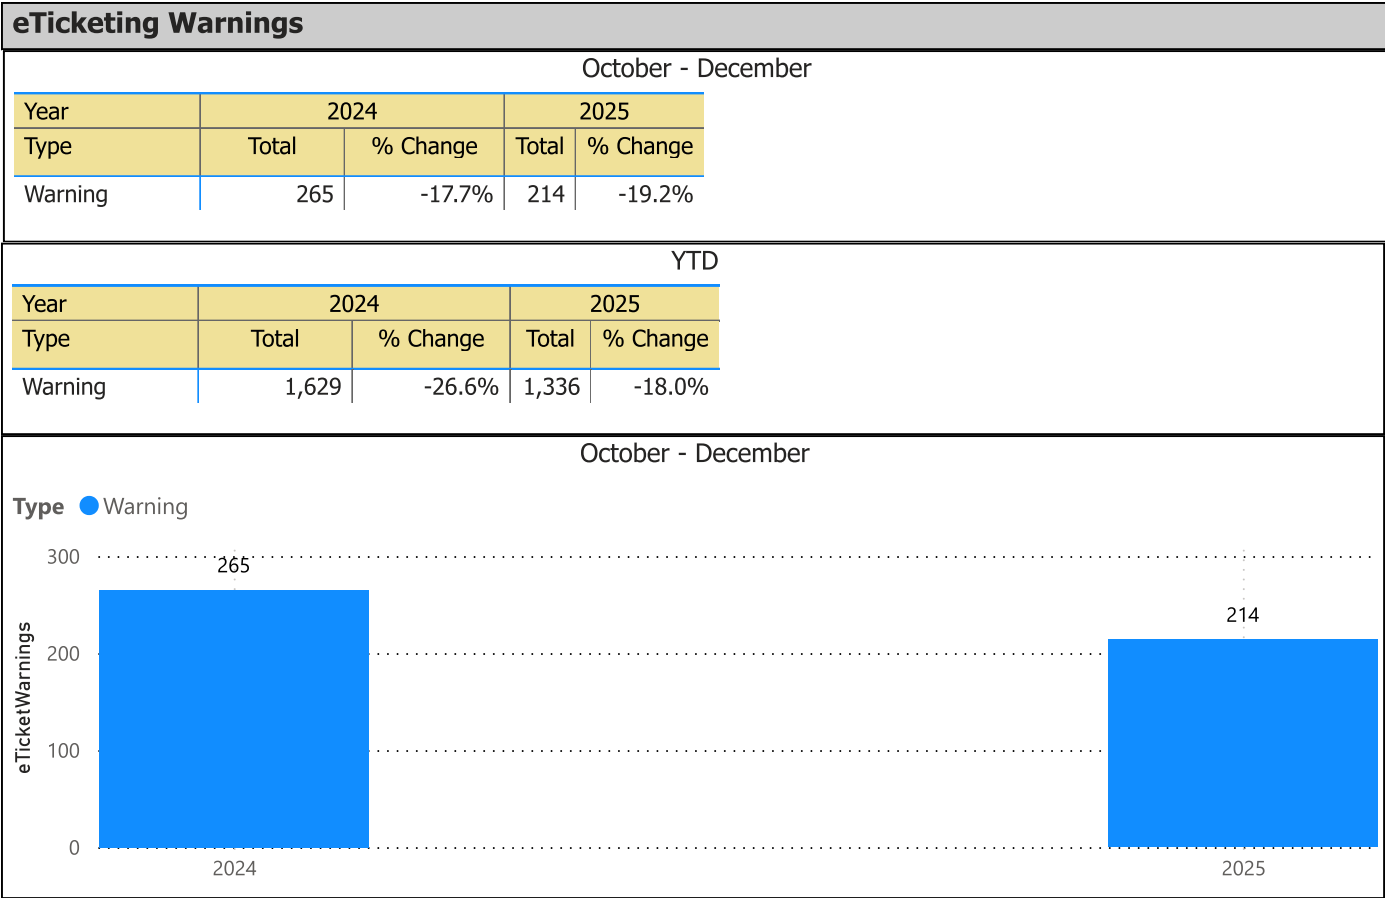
eTicketing Warnings

October - December

| Year | 2024 | | 2025 | |
|---|---|---|---|---|
| Type | Total | % Change | Total | % Change |
| Warning | 265 | -17.7% | 214 | -19.2% |

YTD

| Year | 2024 | | 2025 | |
|---|---|---|---|---|
| Type | Total | % Change | Total | % Change |
| Warning | 1,629 | -26.6% | 1,336 | -18.0% |

October - December

Type Warning

300
200
100
0

eTicketWarnings

265
214

2024
2025